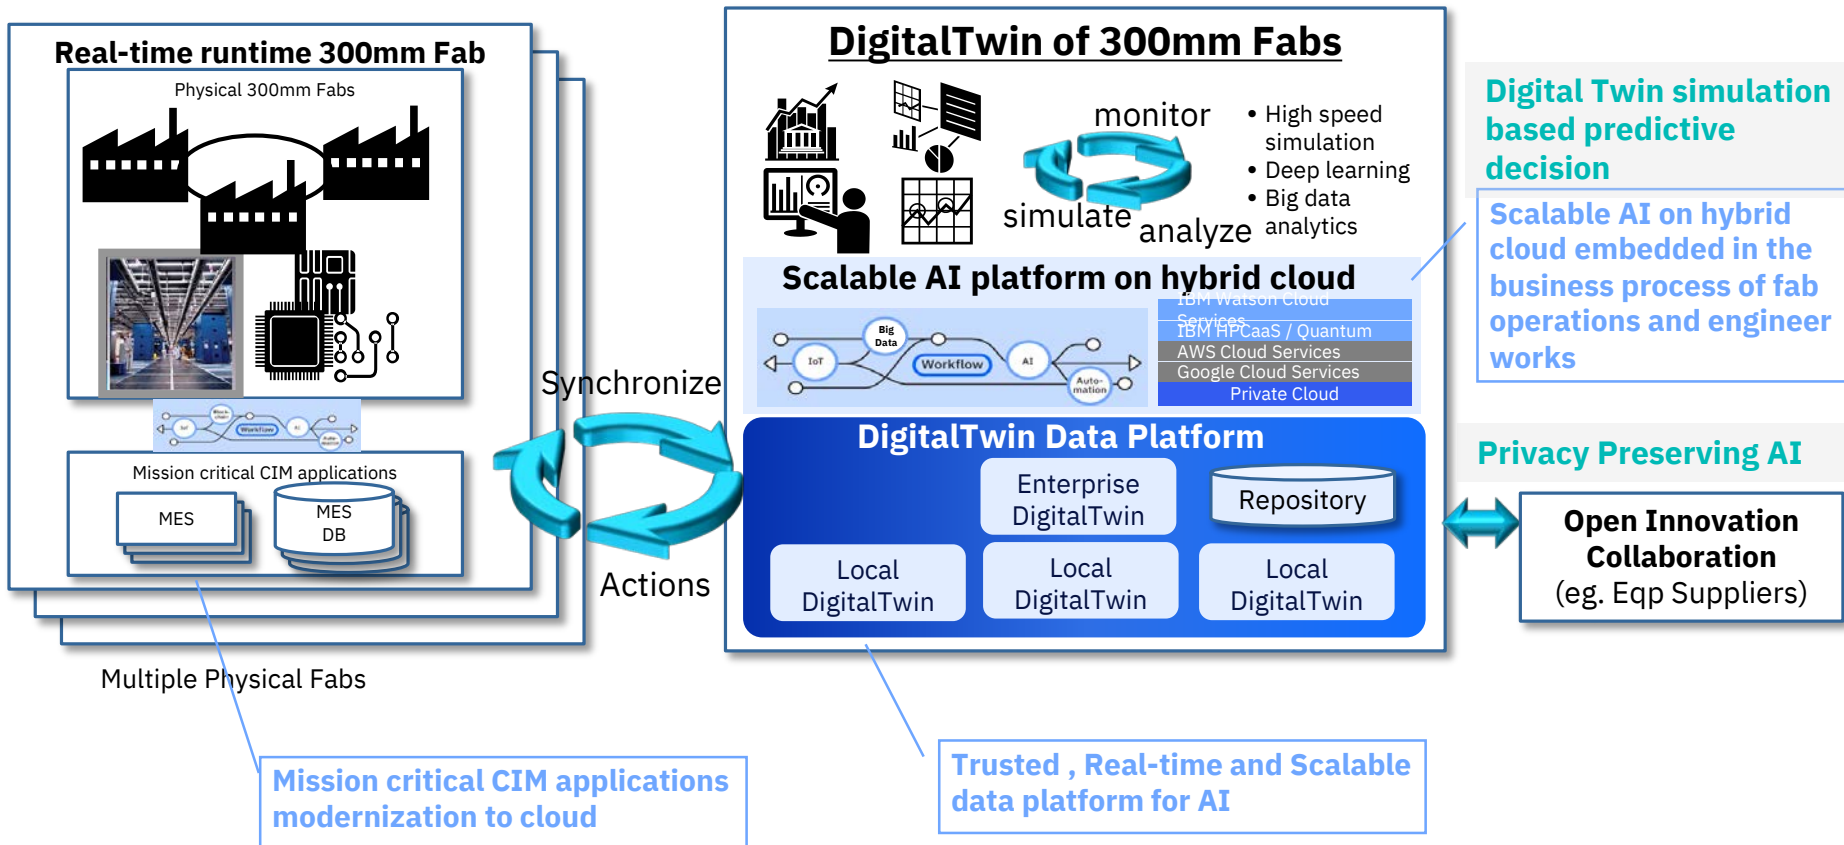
Real-time runtime 300mm Fab

Physical 300mm Fabs

Mission critical CIM applications

MES

MES DB

Multiple Physical Fabs

Synchronize

Actions

DigitalTwin of 300mm Fabs

monitor

simulate

analyze

• High speed simulation
• Deep learning
• Big data analytics

Scalable AI platform on hybrid cloud

IoT

Big Data

Workflow

AI

Automation

IBM Watson Cloud Services
IBM HPCaaS / Quantum
AWS Cloud Services
Google Cloud Services
Private Cloud

DigitalTwin Data Platform

Enterprise DigitalTwin

Repository

Local DigitalTwin

Local DigitalTwin

Local DigitalTwin

Digital Twin simulation based predictive decision

Scalable AI on hybrid cloud embedded in the business process of fab operations and engineer works

Privacy Preserving AI

Open Innovation Collaboration
(eg. Eqp Suppliers)

Mission critical CIM applications modernization to cloud

Trusted , Real-time and Scalable data platform for AI